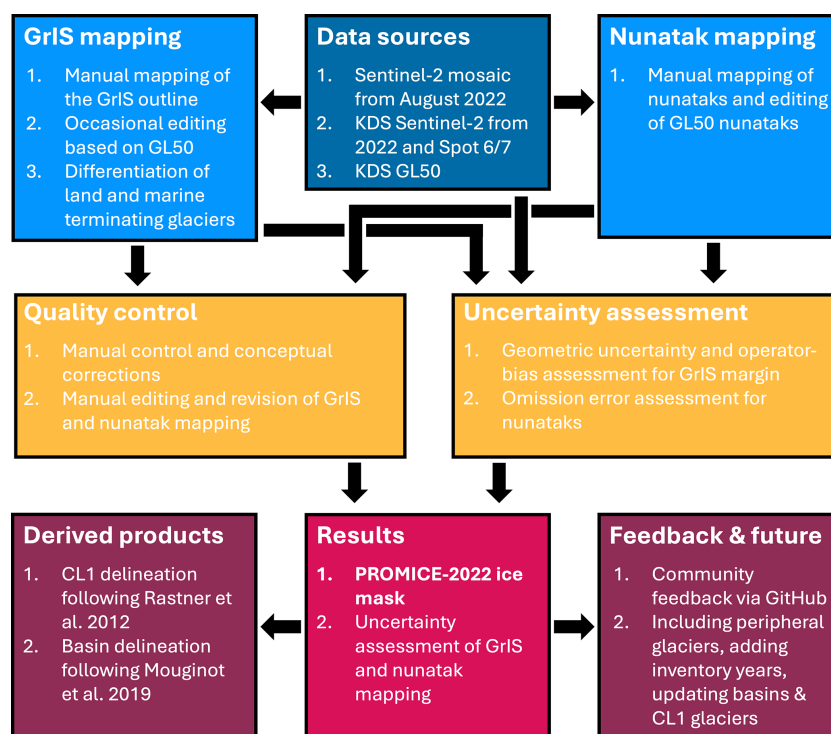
GrIS mapping
1. Manual mapping of the GrIS outline
2. Occasional editing based on GL50
3. Differentiation of land and marine terminating glaciers

Data sources
1. Sentinel-2 mosaic from August 2022
2. KDS Sentinel-2 from 2022 and Spot 6/7
3. KDS GL50

Nunatak mapping
1. Manual mapping of nunataks and editing of GL50 nunataks

Quality control
1. Manual control and conceptual corrections
2. Manual editing and revision of GrIS and nunatak mapping

Uncertainty assessment
1. Geometric uncertainty and operator-bias assessment for GrIS margin
2. Omission error assessment for nunataks

Derived products
1. CL1 delineation following Rastner et al. 2012
2. Basin delineation following Mouginot et al. 2019

Results
1. PROMICE-2022 ice mask
2. Uncertainty assessment of GrIS and nunatak mapping

Feedback & future
1. Community feedback via GitHub
2. Including peripheral glaciers, adding inventory years, updating basins & CL1 glaciers